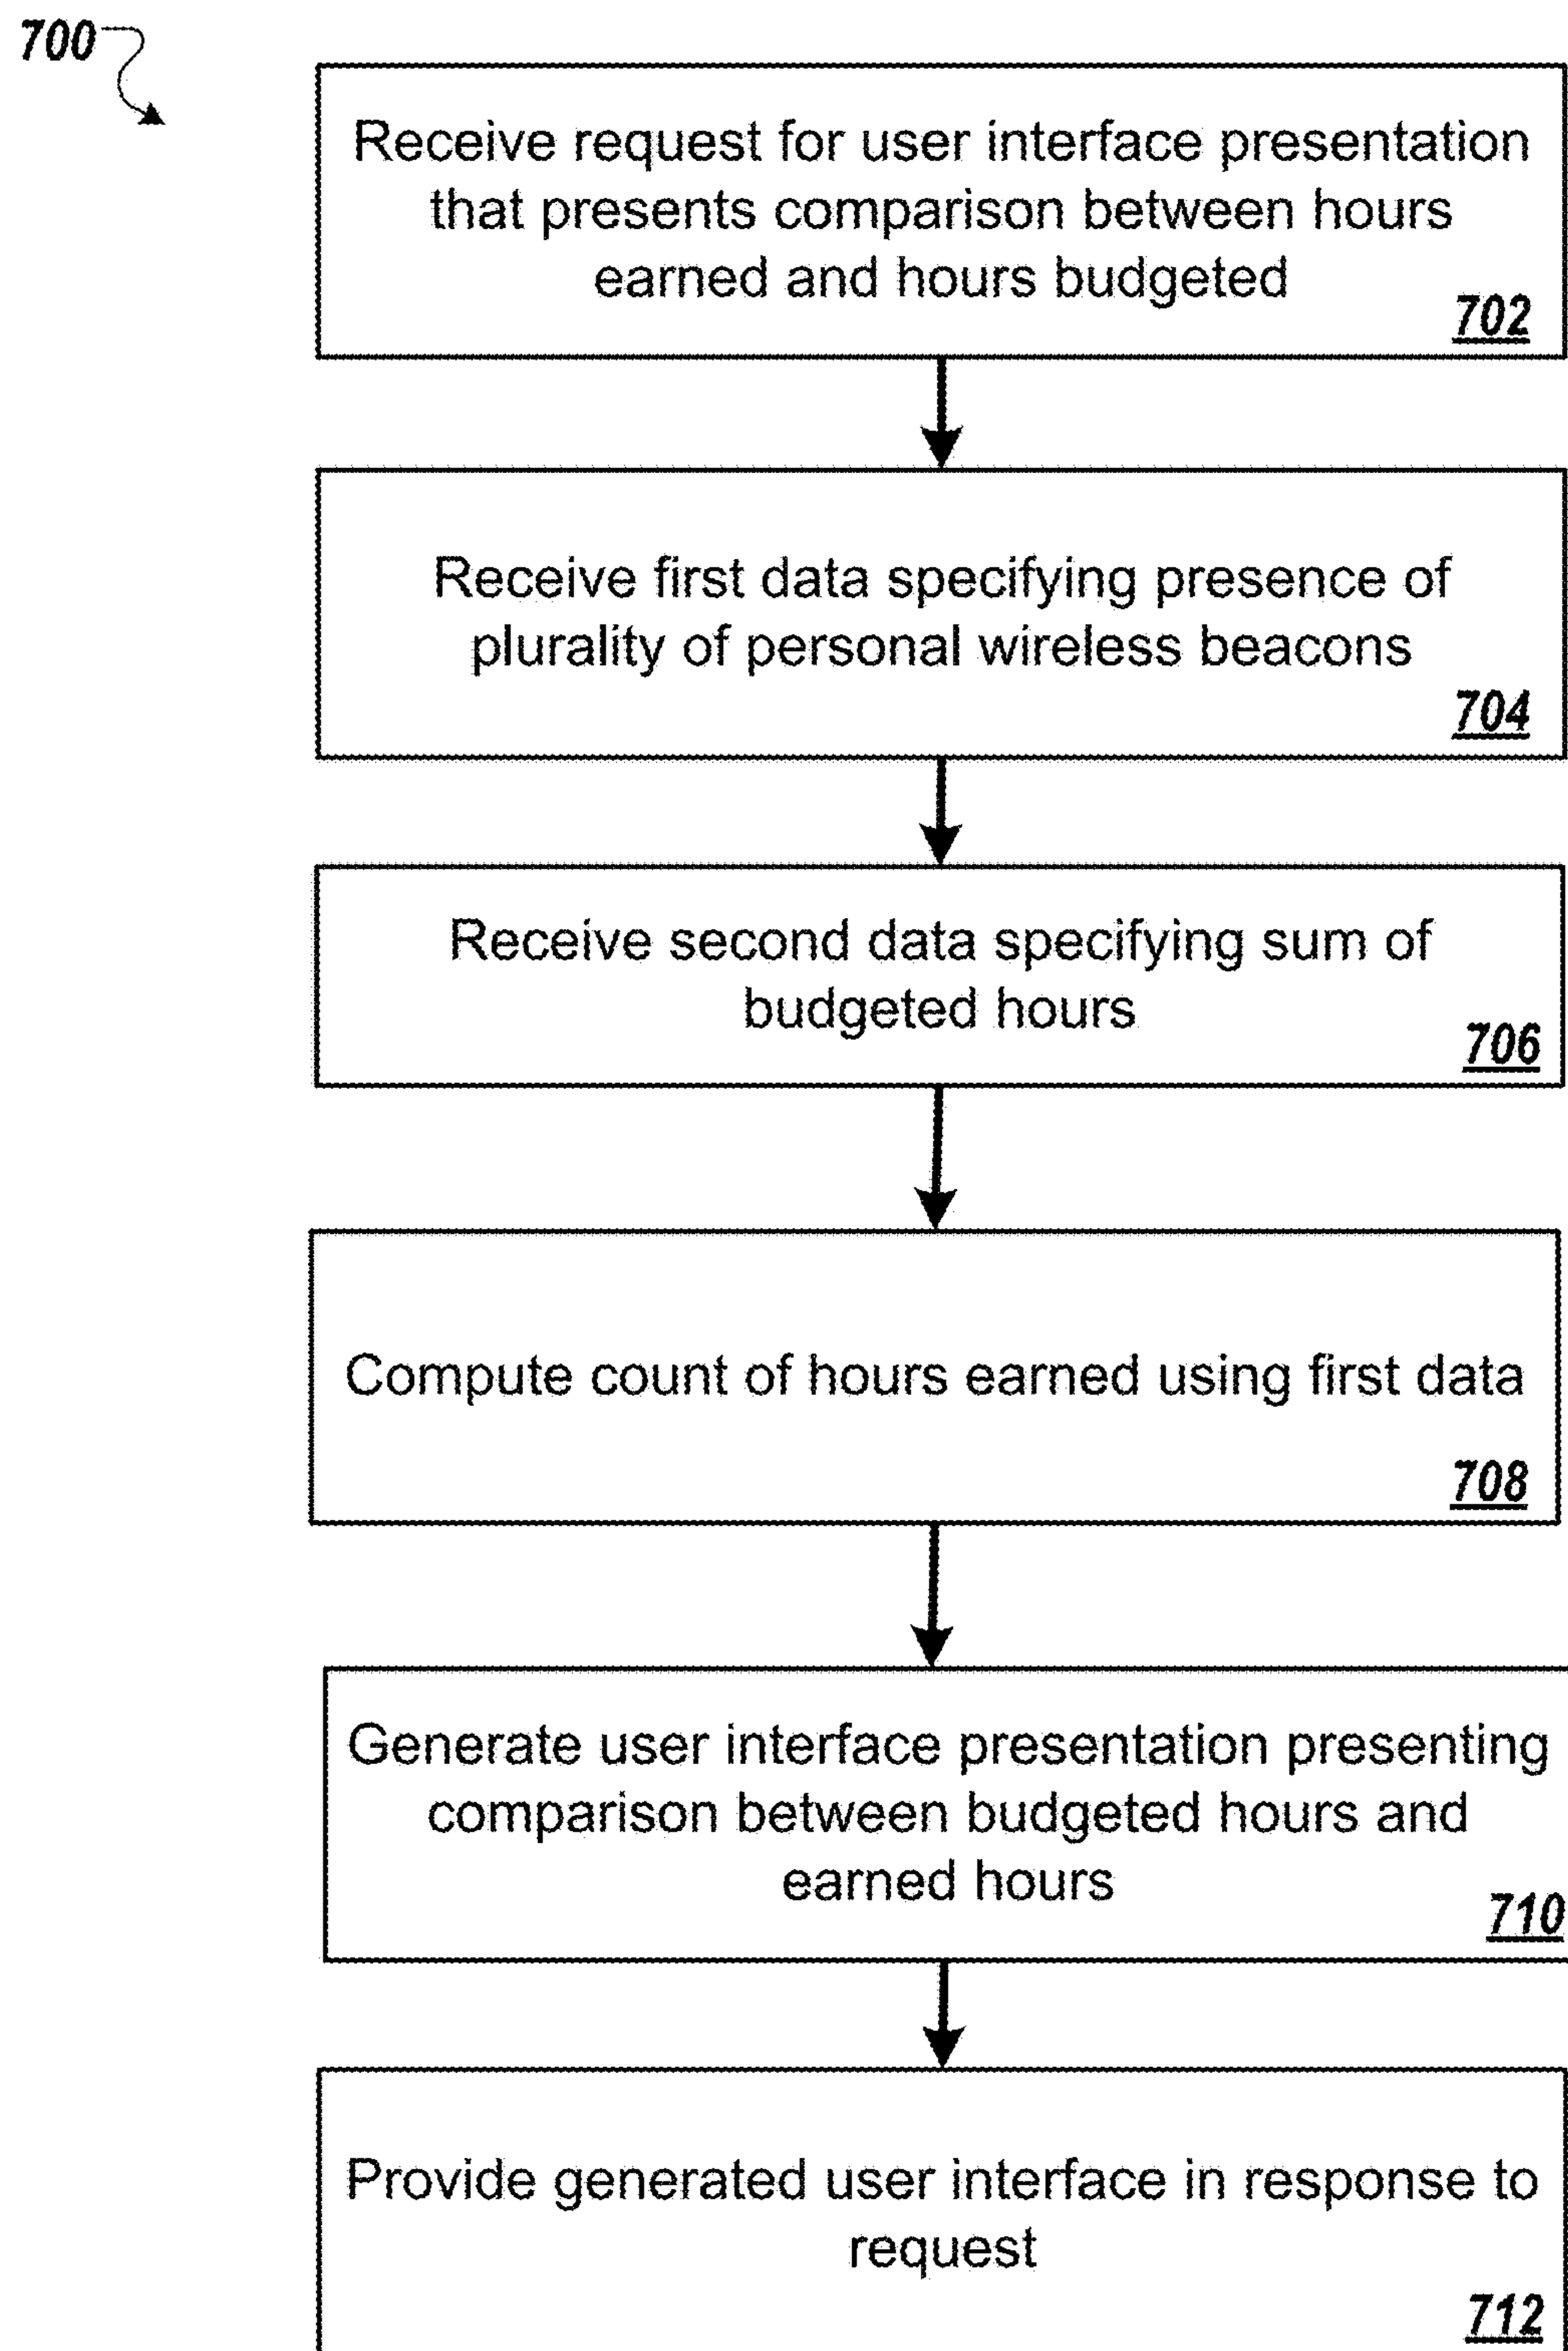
700

Receive request for user interface presentation that presents comparison between hours earned and hours budgeted
702

Receive first data specifying presence of plurality of personal wireless beacons
704

Receive second data specifying sum of budgeted hours
706

Compute count of hours earned using first data
708

Generate user interface presentation presenting comparison between budgeted hours and earned hours
710

Provide generated user interface in response to request
712